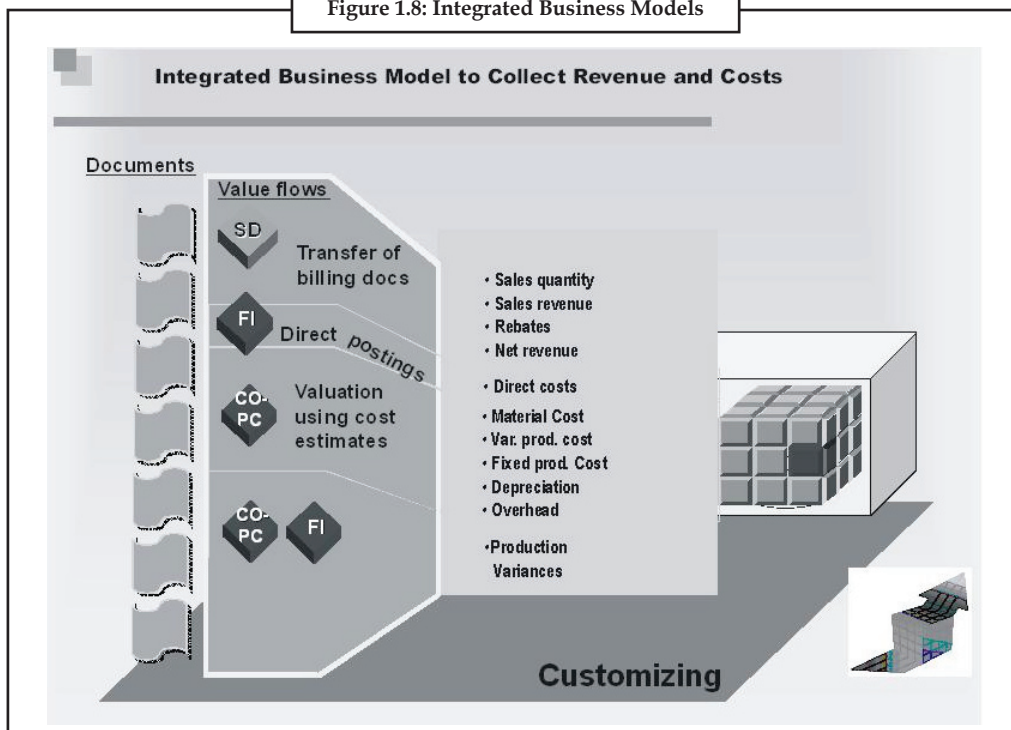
Figure 1.8: Integrated Business Models

Integrated Business Model to Collect Revenue and Costs

Documents

Value flows

SD

Transfer of billing docs

FI

Direct postings

CO-PC

Valuation using cost estimates

CO-PC

FI

• Sales quantity
• Sales revenue
• Rebates
• Net revenue
• Direct costs
• Material Cost
• Var. prod. cost
• Fixed prod. Cost
• Depreciation
• Overhead
•Production Variances

Customizing